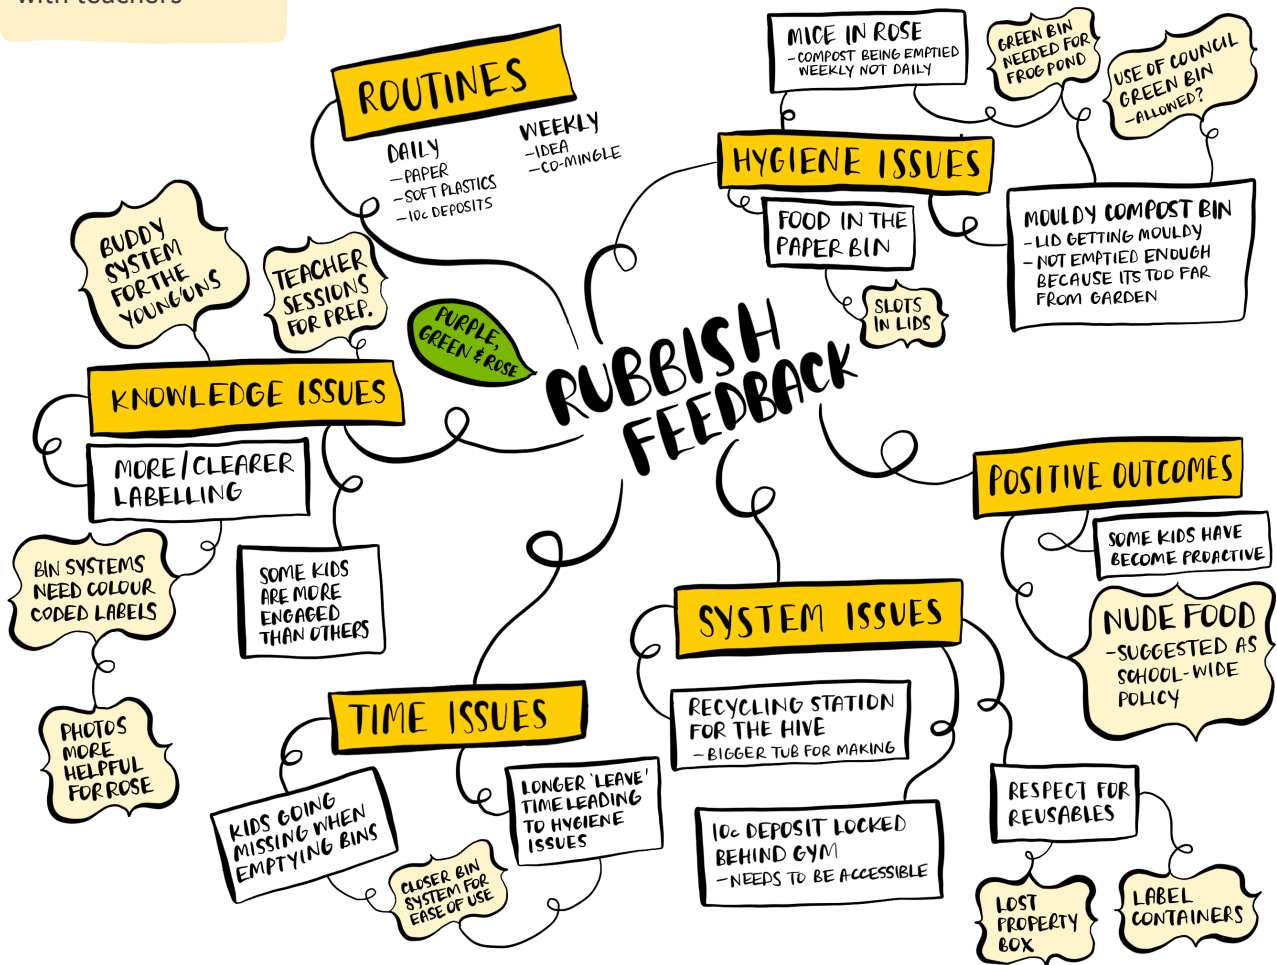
with teachers

RUBBISH FEEDBACK

PURPLE, GREEN & ROSE

ROUTINES
DAILY
–PAPER
–SOFT PLASTICS
–10c DEPOSITS
WEEKLY
–IDEA
–CO-MINGLE

MICE IN ROSE
–COMPOST BEING EMPTIED WEEKLY NOT DAILY

GREEN BIN NEEDED FOR FROG POND

USE OF COUNCIL GREEN BIN –ALLOWED?

HYGIENE ISSUES

FOOD IN THE PAPER BIN

SLOTS IN LIDS

MOULDY COMPOST BIN
–LID GETTING MOULDY
–NOT EMPTIED ENOUGH BECAUSE ITS TOO FAR FROM GARDEN

BUDDY SYSTEM FOR THE YOUNG'UNS

TEACHER SESSIONS FOR PREP.

KNOWLEDGE ISSUES

MORE/CLEARER LABELLING

BIN SYSTEMS NEED COLOUR CODED LABELS

SOME KIDS ARE MORE ENGAGED THAN OTHERS

PHOTOS MORE HELPFUL FOR ROSE

POSITIVE OUTCOMES

SOME KIDS HAVE BECOME PROACTIVE

NUDE FOOD
–SUGGESTED AS SCHOOL-WIDE POLICY

SYSTEM ISSUES

RECYCLING STATION FOR THE HIVE
–BIGGER TUB FOR MAKING

10c DEPOSIT LOCKED BEHIND GYM
–NEEDS TO BE ACCESSIBLE

RESPECT FOR REUSABLES

LOST PROPERTY BOX

LABEL CONTAINERS

TIME ISSUES

KIDS GOING MISSING WHEN EMPTYING BINS

LONGER 'LEAVE' TIME LEADING TO HYGIENE ISSUES

CLOSER BIN SYSTEM FOR EASE OF USE